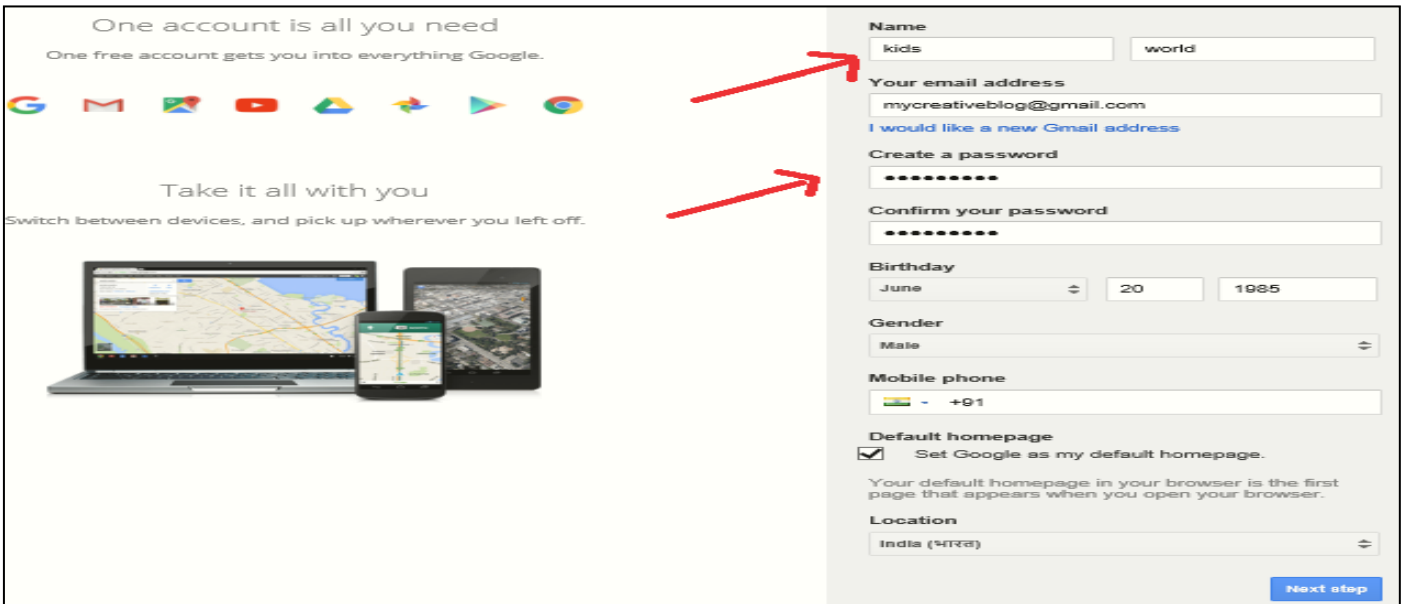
One account is all you need

One free account gets you into everything Google.

Take it all with you

Switch between devices, and pick up wherever you left off.

Name

kids

world

Your email address

mycreativeblog@gmail.com

I would like a new Gmail address

Create a password

••••••••••

Confirm your password

••••••••••

Birthday

June

20

1985

Gender

Male

Mobile phone

+91

Default homepage

Set Google as my default homepage.

Your default homepage in your browser is the first page that appears when you open your browser.

Location

India (भारत)

Next step